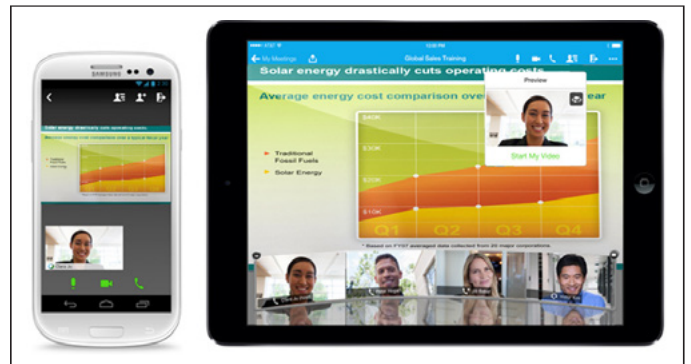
SAMSUNG

Solar energy drastically cuts operating costs

My Meetings

Global Sales Training

Solar energy drastically cuts operating co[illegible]

Preview

Average energy cost comparison ove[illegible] ear

Traditional Fossil Fuels

Solar Energy

$40K

$30K

$20K

$10K

Start My Video

Q1

Q2

Q3

Q4

* Based on FY07 averaged data collected from 20 major corporations.